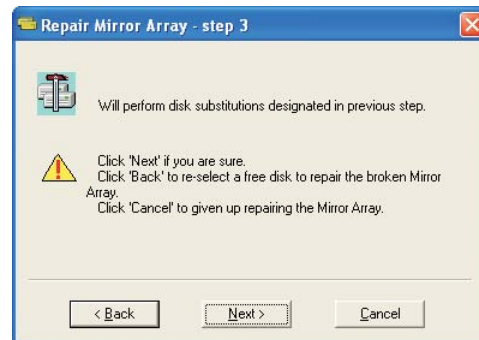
Repair Mirror Array - step 3

Will perform disk substitutions designated in previous step.

Click 'Next' if you are sure.
Click 'Back' to re-select a free disk to repair the broken Mirror Array.
Click 'Cancel' to given up repairing the Mirror Array.

< Back

Next >

Cancel